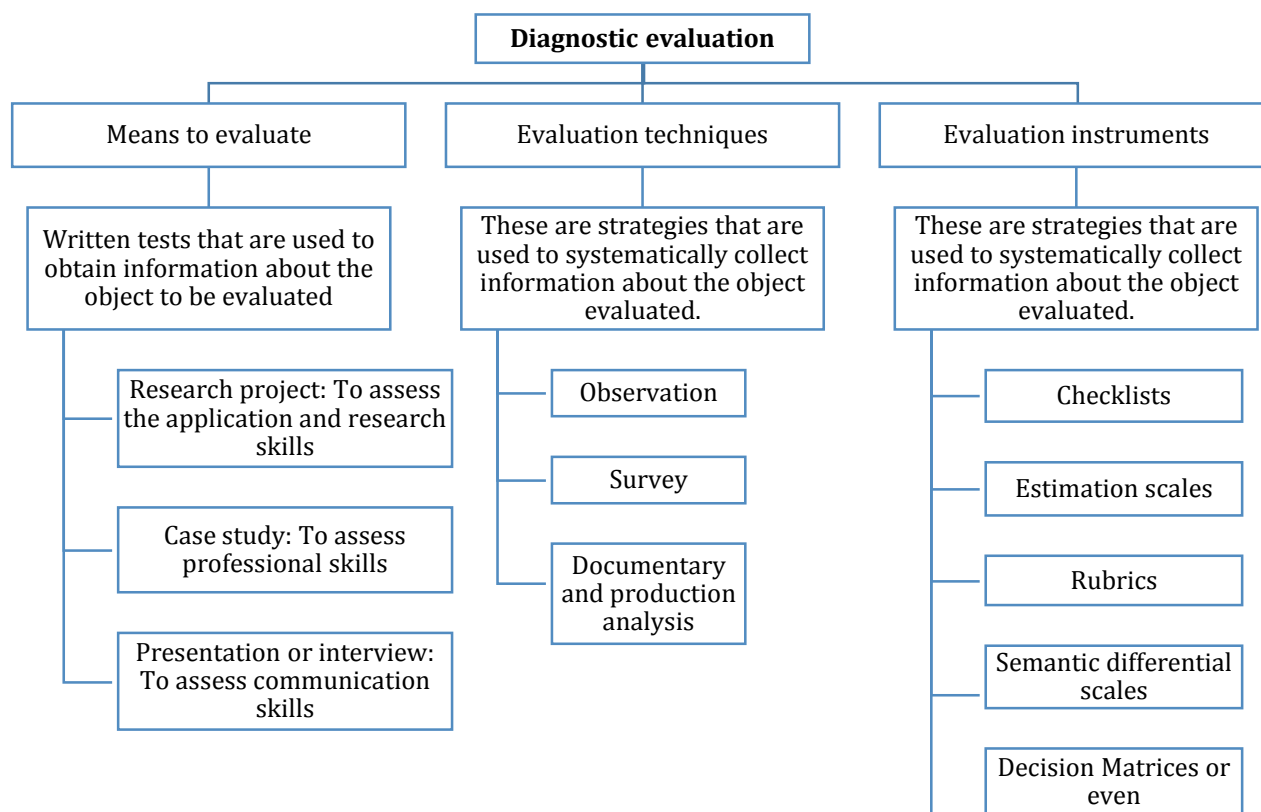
**Diagnostic evaluation**

Means to evaluate

Written tests that are used to obtain information about the object to be evaluated

Research project: To assess the application and research skills

Case study: To assess professional skills

Presentation or interview: To assess communication skills

Evaluation techniques

These are strategies that are used to systematically collect information about the object evaluated.

Observation

Survey

Documentary and production analysis

Evaluation instruments

These are strategies that are used to systematically collect information about the object evaluated.

Checklists

Estimation scales

Rubrics

Semantic differential scales

Decision Matrices or even